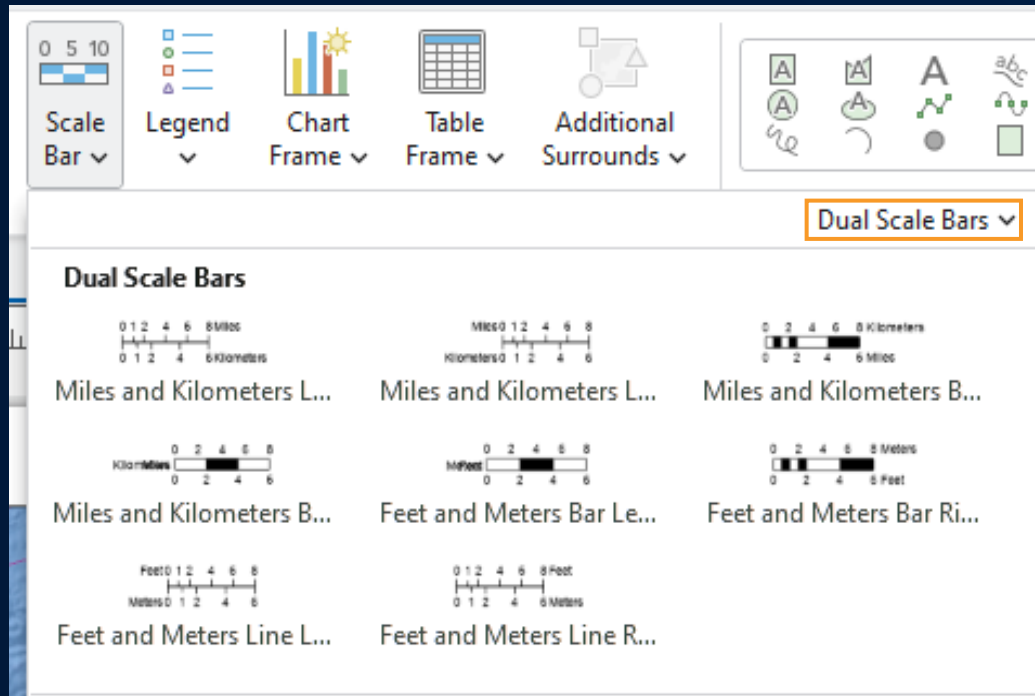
0 5 10

Scale Bar

Legend

Chart Frame

Table Frame

Additional Surrounds

Dual Scale Bars

Dual Scale Bars

0 1 2 4 6 8 Miles
0 1 2 4 6 Kilometers
Miles and Kilometers L...

Miles 0 1 2 4 6 8
Kilometers 0 1 2 4 6
Miles and Kilometers L...

0 2 4 6 8 Kilometers
0 2 4 6 Miles
Miles and Kilometers B...

Kilometers Miles 0 2 4 6 8
0 2 4 6
Miles and Kilometers B...

Meters Feet 0 2 4 6 8
0 2 4 6
Feet and Meters Bar Le...

0 2 4 6 8 Meters
0 2 4 6 Feet
Feet and Meters Bar Ri...

Feet 0 1 2 4 6 8
Meters 0 1 2 4 6
Feet and Meters Line L...

0 1 2 4 6 8 Feet
0 1 2 4 6 Meters
Feet and Meters Line R...